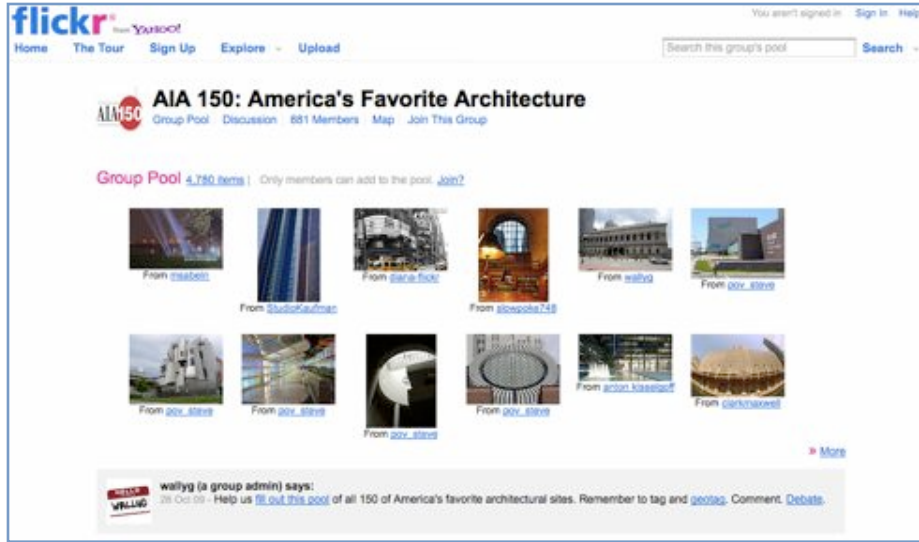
flickr from YAHOO!

You aren't signed in Sign In Help

Home The Tour Sign Up Explore Upload

Search this group's pool Search

AIA150

AIA 150: America's Favorite Architecture

Group Pool Discussion 881 Members Map Join This Group

Group Pool 4,780 items | Only members can add to the pool. Join?

From msabein

From StudioKaufman

From diana-flickr

From slowpoke748

From wallyg

From pov_steve

From pov_steve

From pov_steve

From pov_steve

From pov_steve

From anton kisselgoff

From clarkmaxwell

» More

HELLO my name is WALLYG

wallyg (a group admin) says:

28 Oct 09 - Help us fill out this pool of all 150 of America's favorite architectural sites. Remember to tag and geotag. Comment. Debate.